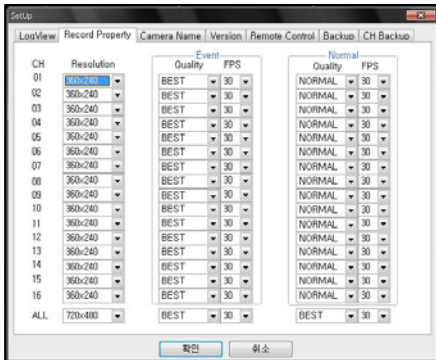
SetUp

LogView | Record Property | Camera Name | Version | Remote Control | Backup | CH Backup

Event

Normal

| CH | Resolution | Quality | FPS | Quality | FPS |
|---|---|---|---|---|---|
| 01 | 360x240 | BEST | 30 | NORMAL | 30 |
| 02 | 360x240 | BEST | 30 | NORMAL | 30 |
| 03 | 360x240 | BEST | 30 | NORMAL | 30 |
| 04 | 360x240 | BEST | 30 | NORMAL | 30 |
| 05 | 360x240 | BEST | 30 | NORMAL | 30 |
| 06 | 360x240 | BEST | 30 | NORMAL | 30 |
| 07 | 360x240 | BEST | 30 | NORMAL | 30 |
| 08 | 360x240 | BEST | 30 | NORMAL | 30 |
| 09 | 360x240 | BEST | 30 | NORMAL | 30 |
| 10 | 360x240 | BEST | 30 | NORMAL | 30 |
| 11 | 360x240 | BEST | 30 | NORMAL | 30 |
| 12 | 360x240 | BEST | 30 | NORMAL | 30 |
| 13 | 360x240 | BEST | 30 | NORMAL | 30 |
| 14 | 360x240 | BEST | 30 | NORMAL | 30 |
| 15 | 360x240 | BEST | 30 | NORMAL | 30 |
| 16 | 360x240 | BEST | 30 | NORMAL | 30 |
| ALL | 720x480 | BEST | 30 | BEST | 30 |

확인 | 취소